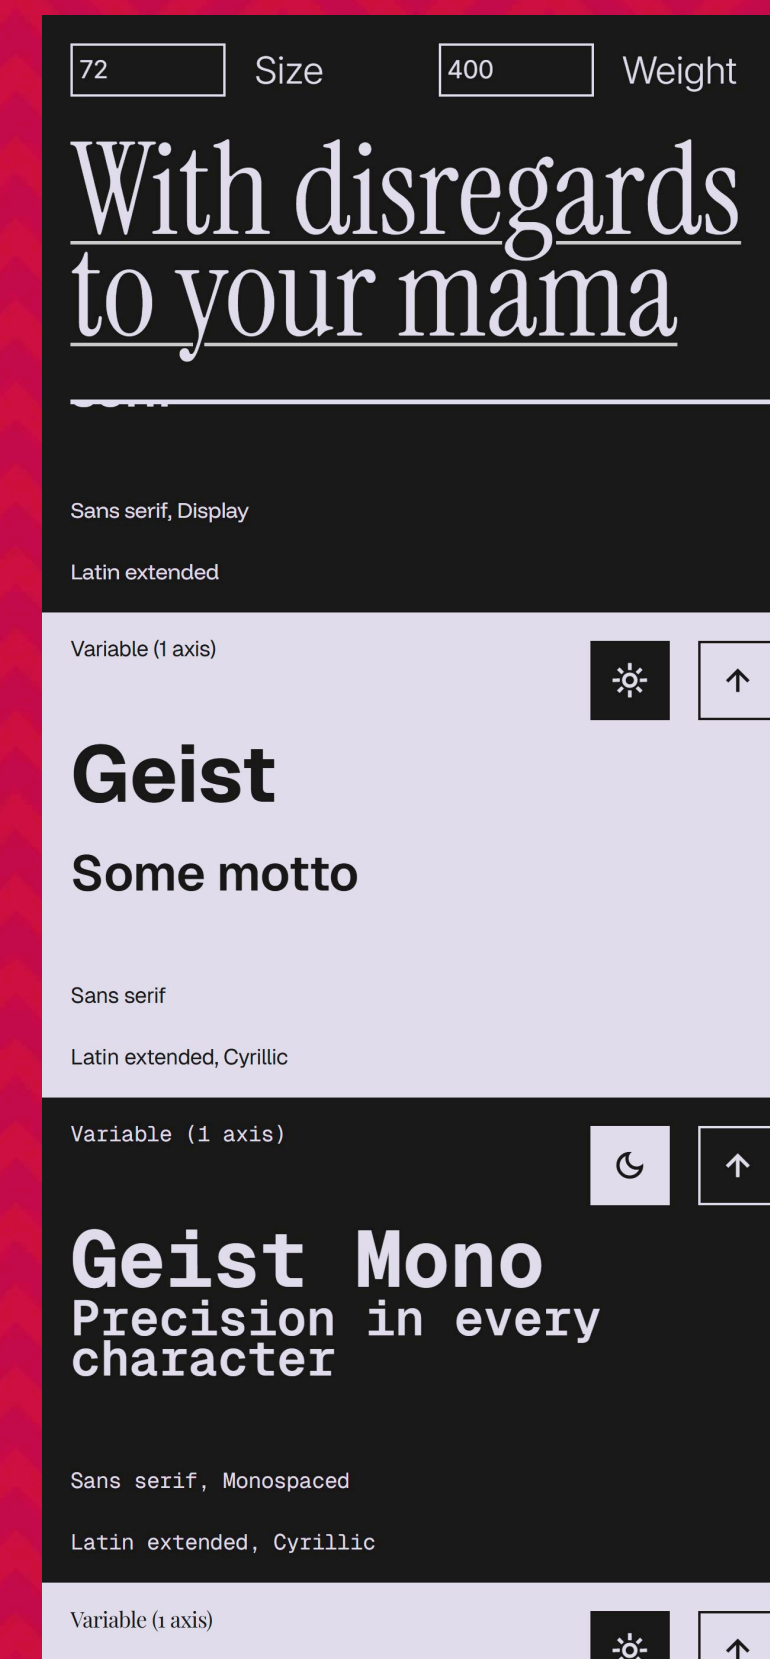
72 Size 400 Weight

With disregards to your mama

Sans serif, Display

Latin extended

Variable (1 axis)

Geist

Some motto

Sans serif

Latin extended, Cyrillic

Variable (1 axis)

Geist Mono

Precision in every character

Sans serif, Monospaced

Latin extended, Cyrillic

Variable (1 axis)